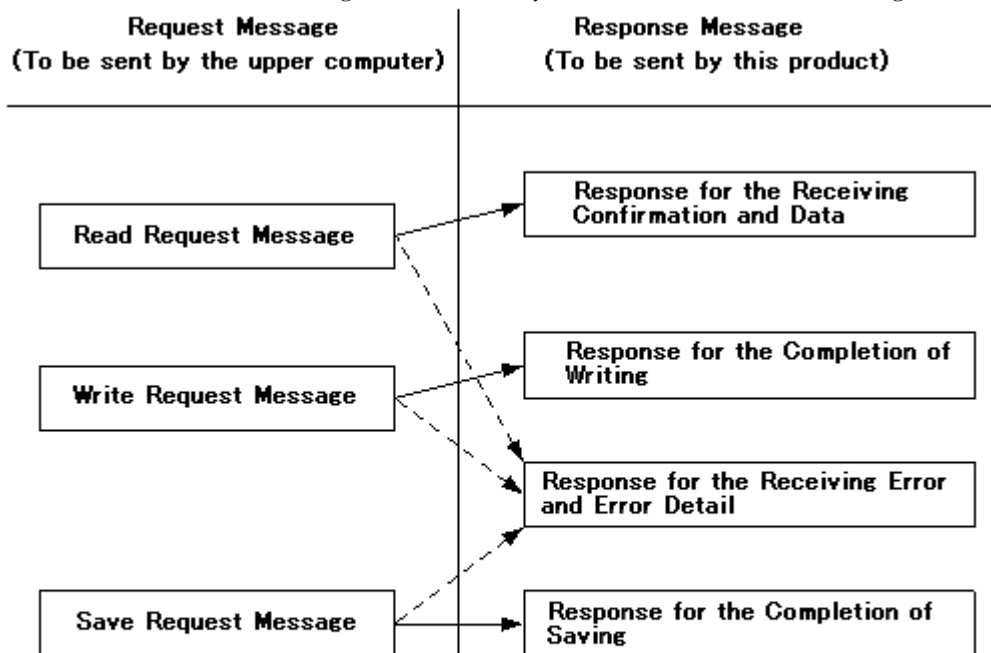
Request Message
(To be sent by the upper computer)

Response Message
(To be sent by this product)

Read Request Message

Write Request Message

Save Request Message

Response for the Receiving Confirmation and Data

Response for the Completion of Writing

Response for the Receiving Error and Error Detail

Response for the Completion of Saving